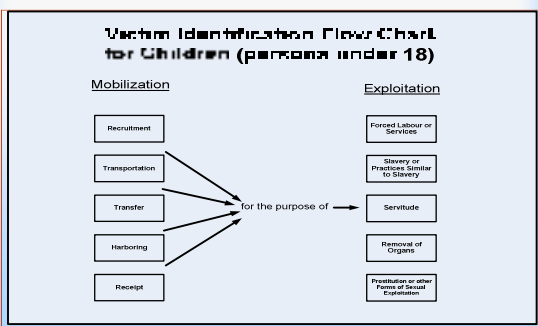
Victim Identification Flow Chart for Children (persons under 18)

Mobilization

Exploitation

Recruitment

Transportation

Transfer

Harboring

Receipt

for the purpose of

Forced Labour or Services

Slavery or Practices Similar to Slavery

Servitude

Removal of Organs

Prostitution or other Forms of Sexual Exploitation